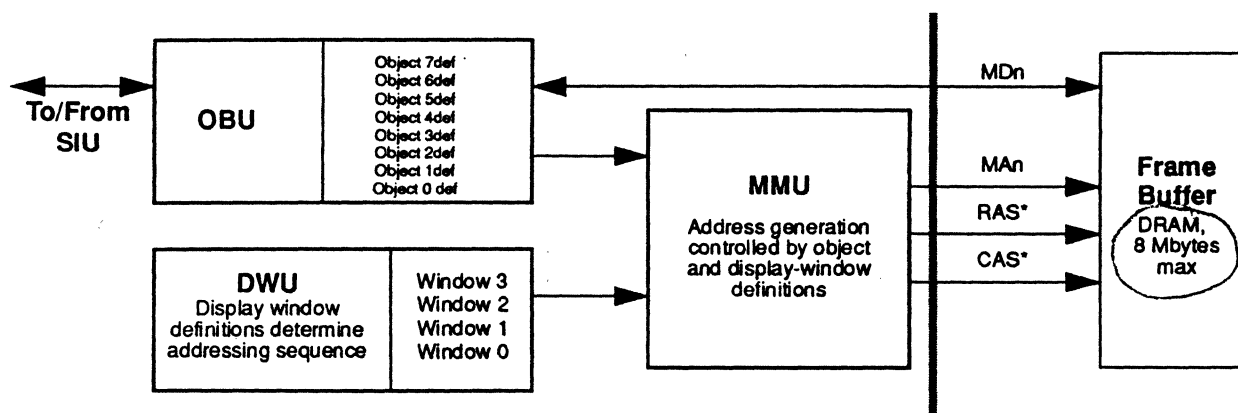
To/From SIU

OBU

Object 7def
Object 6def
Object 5def
Object 4def
Object 3def
Object 2def
Object 1def
Object 0 def

MDn

MMU

Address generation controlled by object and display-window definitions

MAn

RAS*

CAS*

Frame Buffer

DRAM, 8 Mbytes max

DWU
Display window definitions determine addressing sequence

Window 3
Window 2
Window 1
Window 0